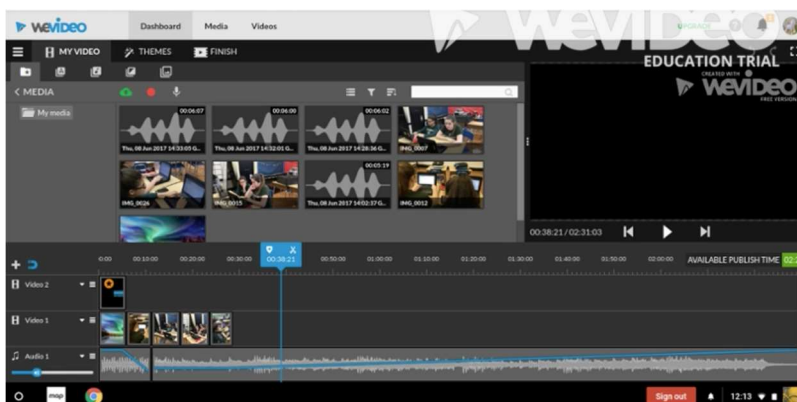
WeVideo Dashboard Media Videos

WeVideo

UPGRADE

MY VIDEO THEMES FINISH

EDUCATION TRIAL
CREATED WITH
WeVideo
FREE VERSION

< MEDIA

My media

00:06:07
Thu, 08 Jun 2017 14:33:05 G...

00:06:00
Thu, 08 Jun 2017 14:32:01 G...

00:06:02
Thu, 08 Jun 2017 14:28:36 G...

IMG_0007

IMG_0024

IMG_0015

00:05:19
Thu, 08 Jun 2017 14:02:37 G...

IMG_0012

00:38:21 / 02:31:03

0:00 00:10:00 00:20:00 00:30:00 00:38:21 00:50:00 01:00:00 01:10:00 01:20:00 01:30:00 01:40:00 01:50:00 02:00:00 AVAILABLE PUBLISH TIME

Video 2

Video 1

Audio 1

map

Sign out

12:13